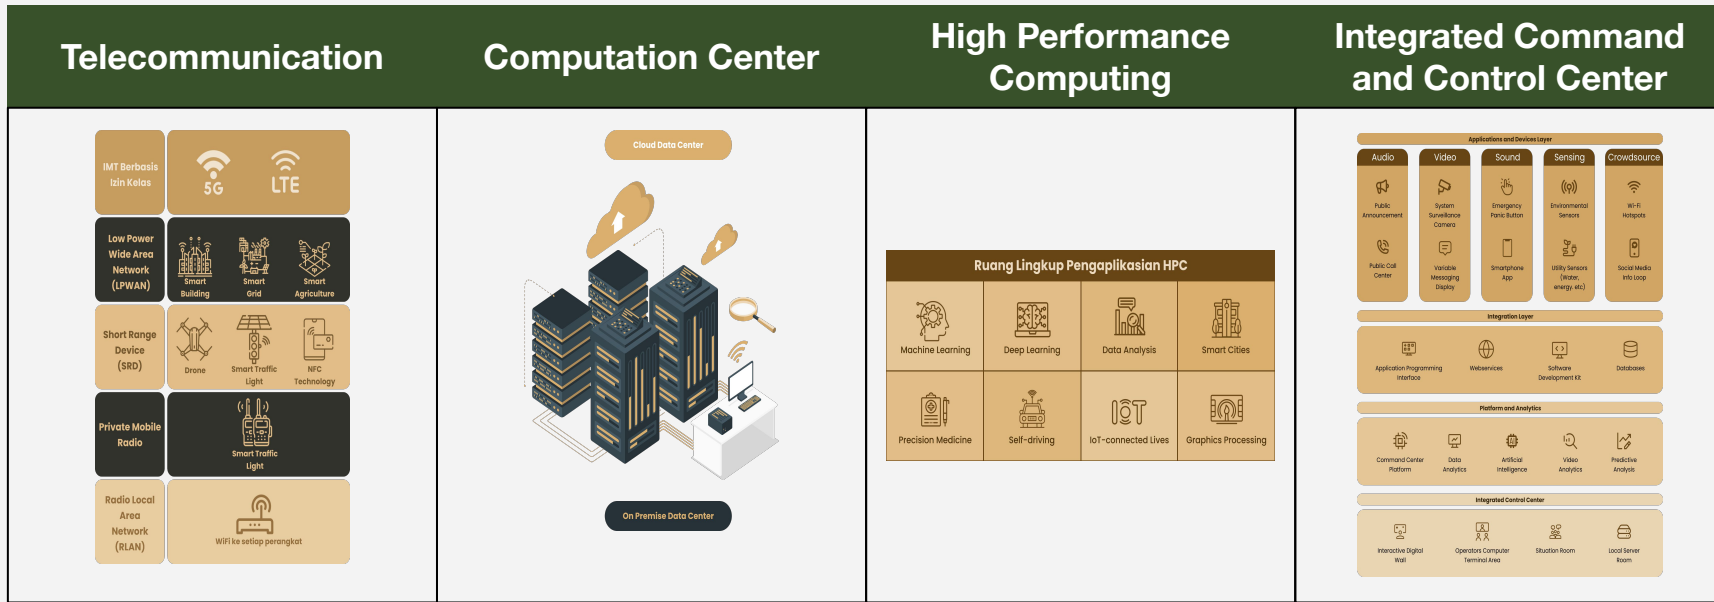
Telecommunication

IMT Berbasis Izin Kelas

5G

LTE

Low Power Wide Area Network (LPWAN)

Smart Building

Smart Grid

Smart Agriculture

Short Range Device (SRD)

Drone

Smart Traffic Light

NFC Technology

Private Mobile Radio

Smart Traffic Light

Radio Local Area Network (RLAN)

WiFi ke setiap perangkat

Computation Center

Cloud Data Center

On Premise Data Center

High Performance Computing

Ruang Lingkup Pengaplikasian HPC

| Machine Learning | Deep Learning | Data Analysis | Smart Cities |
|---|---|---|---|
| Precision Medicine | Self-driving | IoT-connected Lives | Graphics Processing |

IoT

Integrated Command and Control Center

Applications and Devices Layer

Audio

Video

Sound

Sensing

Crowdsource

Public Announcement

System Surveillance Camera

Emergency Panic Button

Environmental Sensors

Wi-Fi Hotspots

Public Call Center

Variable Messaging Display

Smartphone App

Utility Sensors (Water, energy, etc)

Social Media Info Loop

Integration Layer

Application Programming Interface

Webservices

Software Development Kit

Databases

Platform and Analytics

Command Center Platform

Data Analytics

Artificial Intelligence

Video Analytics

Predictive Analysis

Integrated Control Center

Interactive Digital Wall

Operators Computer Terminal Area

Situation Room

Local Server Room